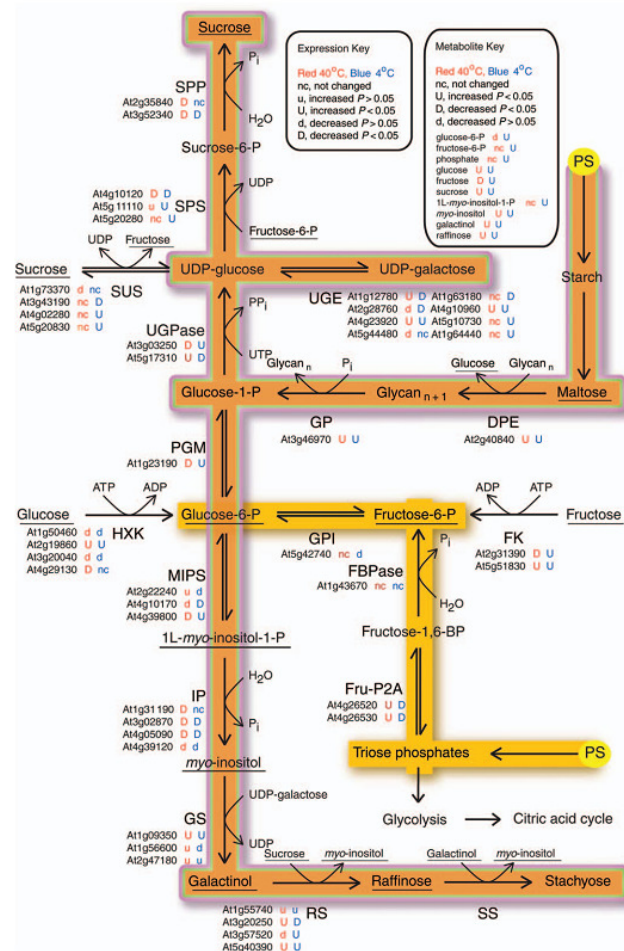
Sucrose

Expression Key
Red 40°C, Blue 4°C
nc, not changed
u, increased P > 0.05
U, increased P < 0.05
d, decreased P > 0.05
D, decreased P < 0.05

Metabolite Key
Red 40°C, Blue 4°C
nc, not changed
U, increased P < 0.05
D, decreased P < 0.05
d, decreased P > 0.05
glucose-6-P d U
fructose-6-P nc U
phosphate nc U
glucose U U
fructose D U
sucrose U U
1L-myo-inositol-1-P nc U
myo-inositol U U
galactinol U U
raffinose U U

SPP
At2g35840 D nc
At3g52340 D D
$P_i$
$H_2O$
Sucrose-6-P
UDP
SPS
At4g10120 D D
At5g11110 u U
At5g20280 nc U
Fructose-6-P
PS
UDP Fructose
Sucrose
UDP-glucose
UDP-galactose
Starch
At1g73370 d nc
At3g43190 nc D
At4g02280 nc U
At5g20830 nc U
SUS
UGE
At1g12780 U D
At2g28760 d D
At4g23920 U U
At5g44480 d nc
At1g63180 nc D
At4g10960 U U
At5g10730 nc U
At1g64440 nc U
UGPase
At3g03250 D U
At5g17310 U D
$PP_i$
UTP
Glycan $_n$
$P_i$
Glucose
Glycan $_n$
Glucose-1-P
Glycan $_{n+1}$
Maltose
GP
At3g46970 U U
DPE
At2g40840 U U
PGM
At1g23190 D U
Glucose
ATP
ADP
ADP
ATP
Fructose
Glucose-6-P
Fructose-6-P
At1g50460 d d
At2g19860 U d
At3g20040 d d
At4g29130 D nc
HXK
GPI
At5g42740 nc d
$P_i$
FK
At2g31390 D U
At5g51830 U U
MIPS
At2g22240 u d
At4g10170 d D
At4g39800 D U
FBPase
At1g43670 nc nc
$H_2O$
Fructose-1,6-BP
1L-myo-inositol-1-P
$H_2O$
IP
At1g31190 D nc
At3g02870 D D
At4g05090 D D
At4g39120 d d
$P_i$
Fru-P2A
At4g26520 U D
At4g26530 U D
Triose phosphates
PS
myo-inositol
UDP-galactose
GS
At1g09350 U U
At1g56600 u d
At2g47180 U U
UDP
Glycolysis
Citric acid cycle
Sucrose myo-inositol
Galactinol myo-inositol
Galactinol
Raffinose
Stachyose
At1g55740 u u
At3g20250 U D
At3g57520 d U
At5g40390 U U
RS
SS